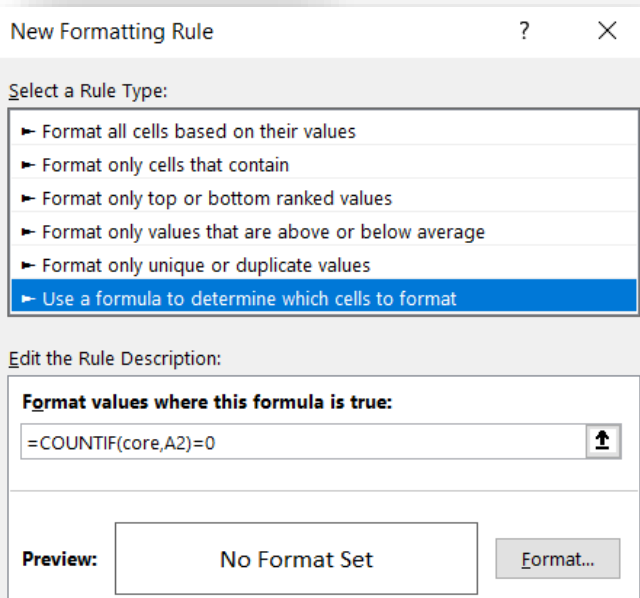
New Formatting Rule

?

X

Select a Rule Type:

► Format all cells based on their values
► Format only cells that contain
► Format only top or bottom ranked values
► Format only values that are above or below average
► Format only unique or duplicate values
► Use a formula to determine which cells to format

Edit the Rule Description:

Format values where this formula is true:

=COUNTIF(core,A2)=0

Preview:

No Format Set

Format...